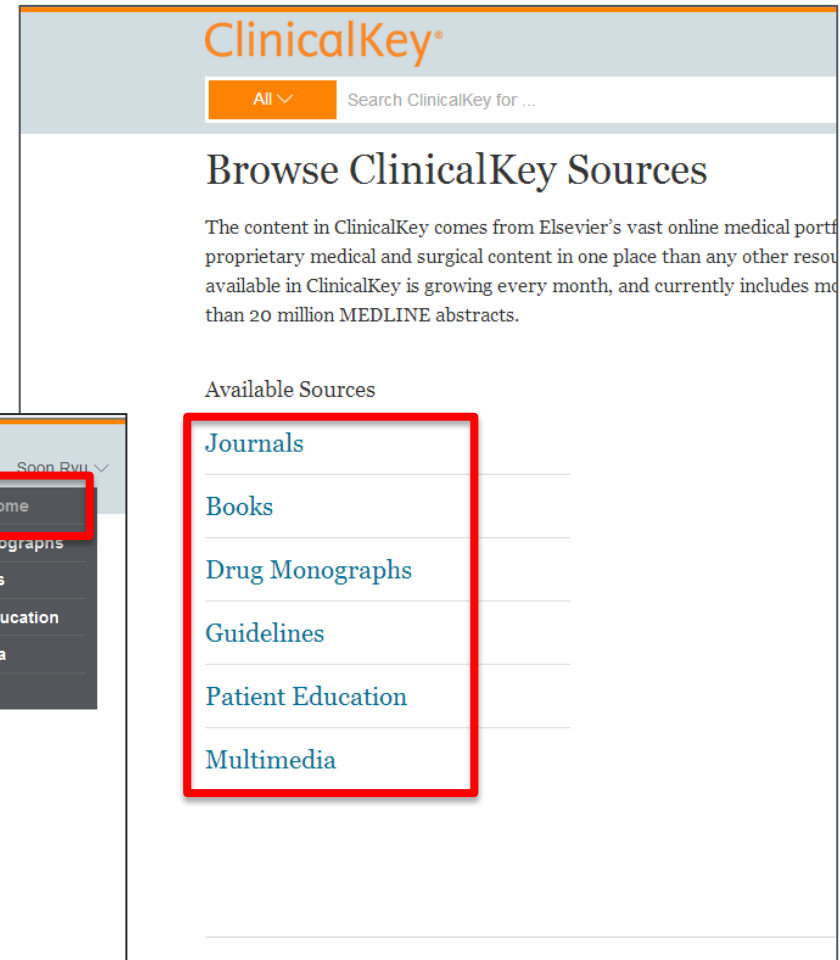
ClinicalKey®

All

Search ClinicalKey for ...

Browse ClinicalKey Sources

The content in ClinicalKey comes from Elsevier's vast online medical portf proprietary medical and surgical content in one place than any other resou available in ClinicalKey is growing every month, and currently includes mo than 20 million MEDLINE abstracts.

Available Sources

Journals

Books

Drug Monographs

Guidelines

Patient Education

Multimedia

Soon Ryu

ome

ographs

s

ucation

a